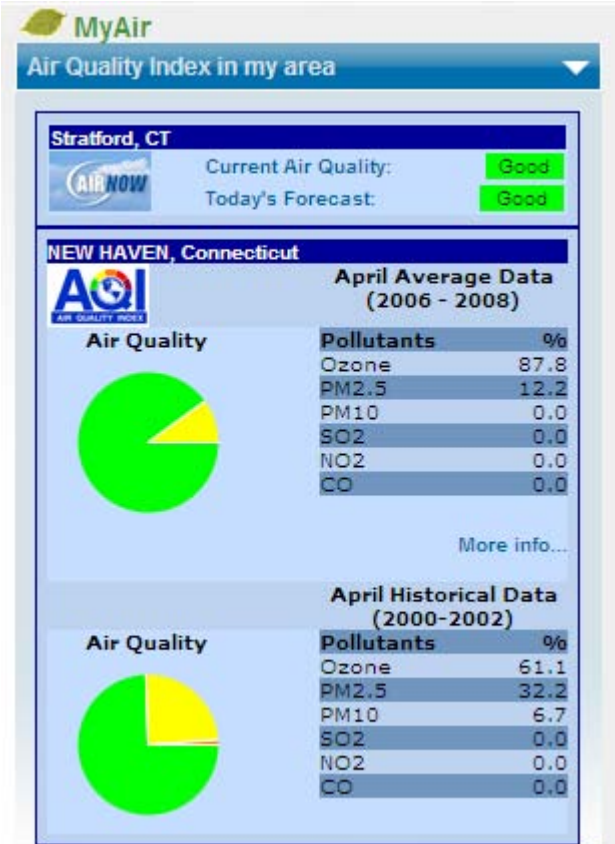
MyAir

Air Quality Index in my area

Stratford, CT

AIRNOW

Current Air Quality: Good

Today's Forecast: Good

NEW HAVEN, Connecticut

AQI
AIR QUALITY INDEX

April Average Data (2006 - 2008)

Air Quality

| Pollutants | % |
|---|---|
| Ozone | 87.8 |
| PM2.5 | 12.2 |
| PM10 | 0.0 |
| SO2 | 0.0 |
| NO2 | 0.0 |
| CO | 0.0 |

More info...

April Historical Data (2000-2002)

Air Quality

| Pollutants | % |
|---|---|
| Ozone | 61.1 |
| PM2.5 | 32.2 |
| PM10 | 6.7 |
| SO2 | 0.0 |
| NO2 | 0.0 |
| CO | 0.0 |